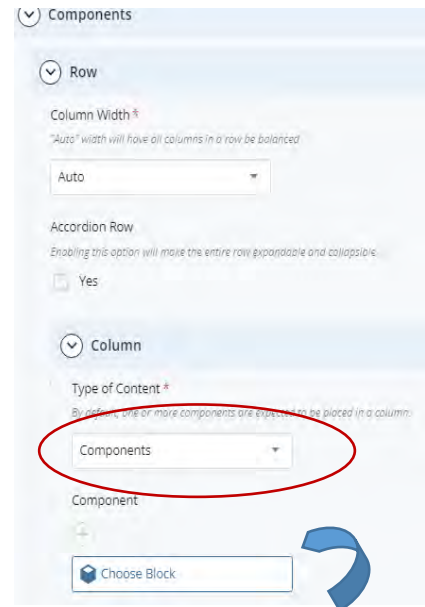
Components

Row

Column Width *

"Auto" width will have all columns in a row be balanced

Auto

Accordion Row

Enabling this option will make the entire row expandable and collapsible

Yes

Column

Type of Content *

By default, one or more components are expected to be placed in a column

Components

Component

Choose Block